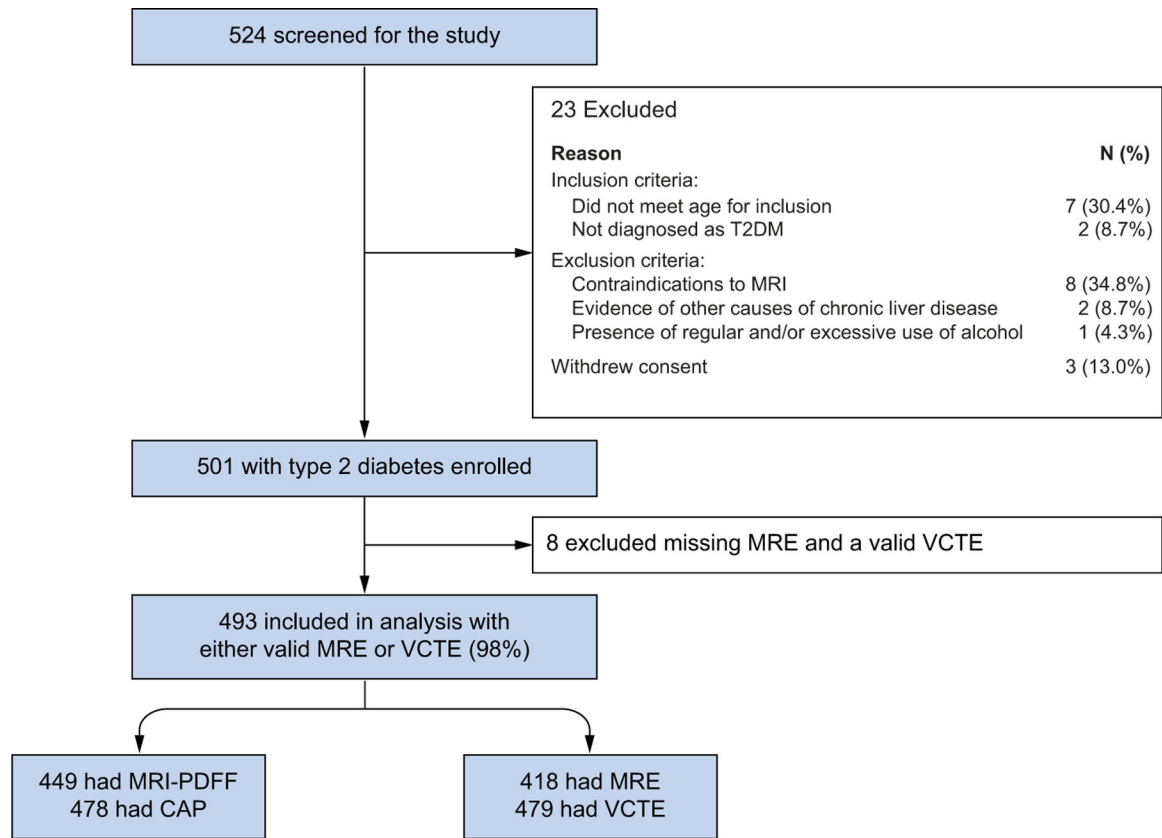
524 screened for the study

23 Excluded

| Reason | N (%) |
|---|---|
| Inclusion criteria: | |
| Did not meet age for inclusion | 7 (30.4%) |
| Not diagnosed as T2DM | 2 (8.7%) |
| Exclusion criteria: | |
| Contraindications to MRI | 8 (34.8%) |
| Evidence of other causes of chronic liver disease | 2 (8.7%) |
| Presence of regular and/or excessive use of alcohol | 1 (4.3%) |
| Withdrew consent | 3 (13.0%) |

501 with type 2 diabetes enrolled

8 excluded missing MRE and a valid VCTE

493 included in analysis with either valid MRE or VCTE (98%)

449 had MRI-PDFF
478 had CAP

418 had MRE
479 had VCTE